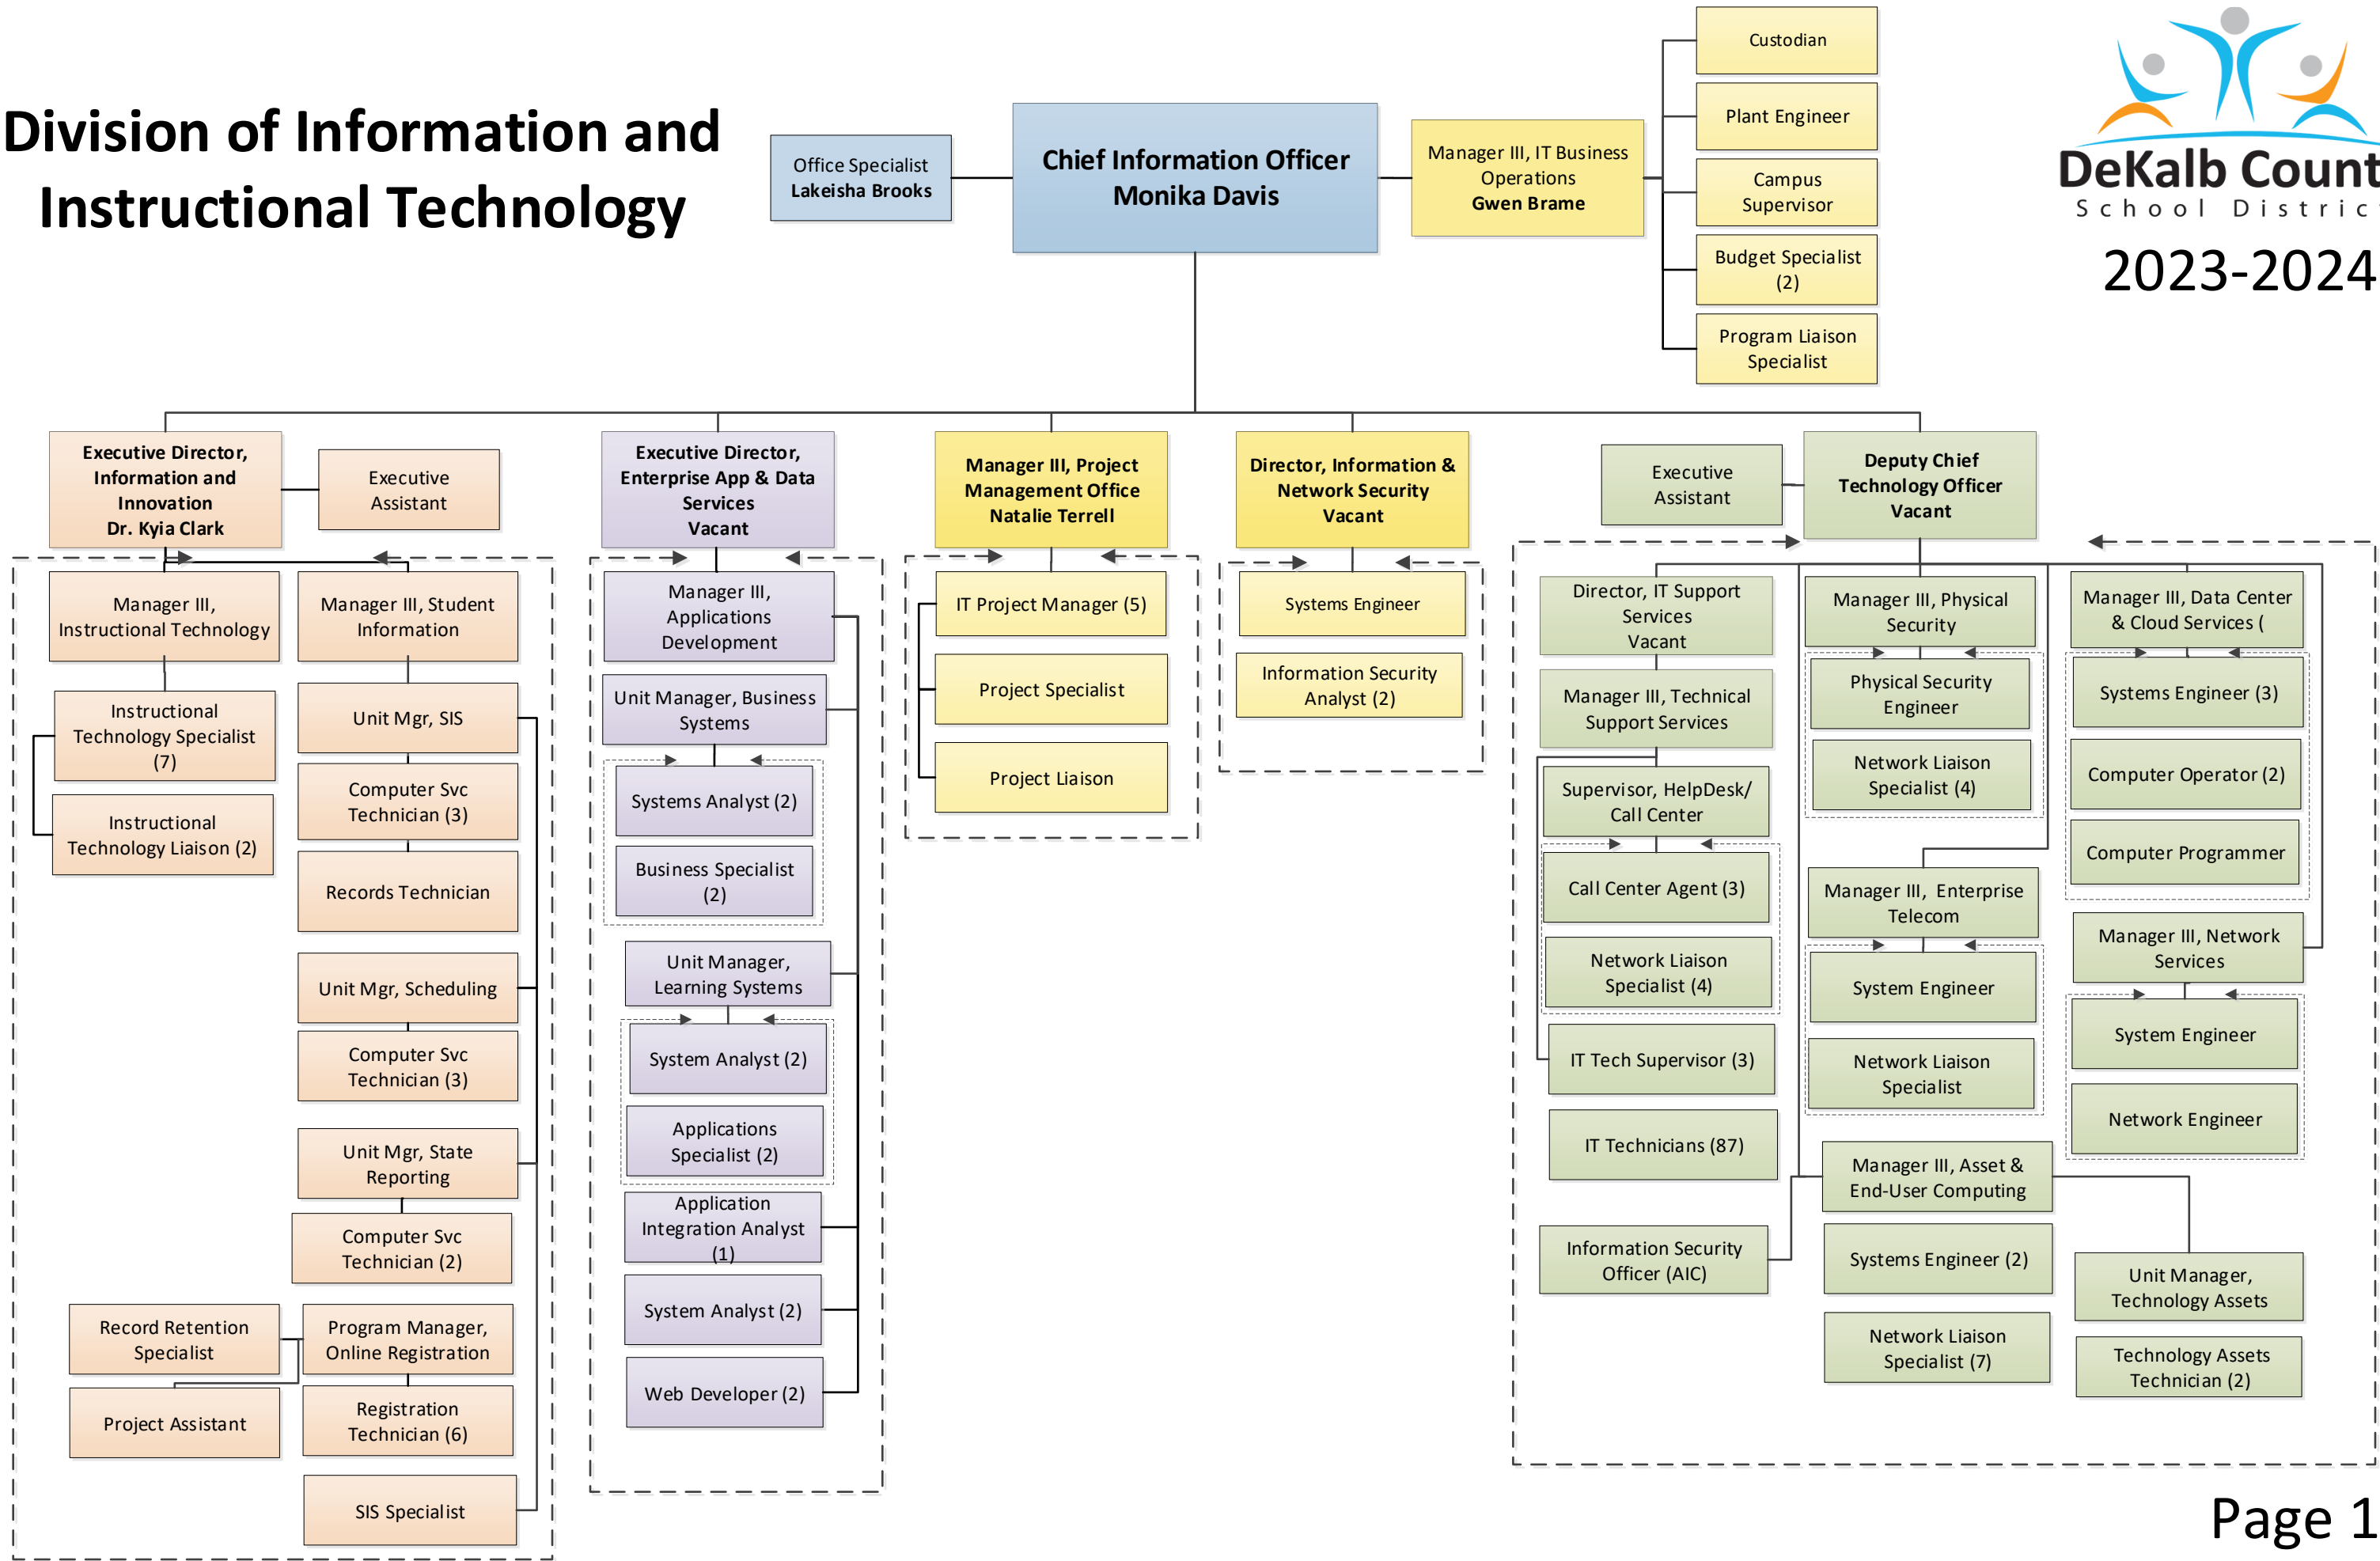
Division of Information and Instructional Technology

Office Specialist
Lakeisha Brooks

Chief Information Officer
Monika Davis

Manager III, IT Business Operations
Gwen Brame

Custodian

Plant Engineer

Campus Supervisor

Budget Specialist (2)

Program Liaison Specialist

DeKalb Count
School Distric
2023-2024

Executive Director, Information and Innovation
Dr. Kyia Clark

Executive Assistant

Manager III, Instructional Technology

Instructional Technology Specialist (7)

Instructional Technology Liaison (2)

Manager III, Student Information

Unit Mgr, SIS

Computer Svc Technician (3)

Records Technician

Unit Mgr, Scheduling

Computer Svc Technician (3)

Unit Mgr, State Reporting

Computer Svc Technician (2)

Record Retention Specialist

Project Assistant

Program Manager, Online Registration

Registration Technician (6)

SIS Specialist

Executive Director, Enterprise App & Data Services
Vacant

Manager III, Applications Development

Unit Manager, Business Systems

Systems Analyst (2)

Business Specialist (2)

Unit Manager, Learning Systems

System Analyst (2)

Applications Specialist (2)

Application Integration Analyst (1)

System Analyst (2)

Web Developer (2)

Manager III, Project Management Office
Natalie Terrell

IT Project Manager (5)

Project Specialist

Project Liaison

Director, Information & Network Security
Vacant

Systems Engineer

Information Security Analyst (2)

Executive Assistant

Deputy Chief Technology Officer
Vacant

Director, IT Support Services
Vacant

Manager III, Technical Support Services

Supervisor, HelpDesk/ Call Center

Call Center Agent (3)

Network Liaison Specialist (4)

IT Tech Supervisor (3)

IT Technicians (87)

Information Security Officer (AIC)

Manager III, Physical Security

Physical Security Engineer

Network Liaison Specialist (4)

Manager III, Enterprise Telecom

System Engineer

Network Liaison Specialist

Manager III, Asset & End-User Computing

Systems Engineer (2)

Network Liaison Specialist (7)

Manager III, Data Center & Cloud Services (

Systems Engineer (3)

Computer Operator (2)

Computer Programmer

Manager III, Network Services

System Engineer

Network Engineer

Unit Manager, Technology Assets

Technology Assets Technician (2)

Page 1